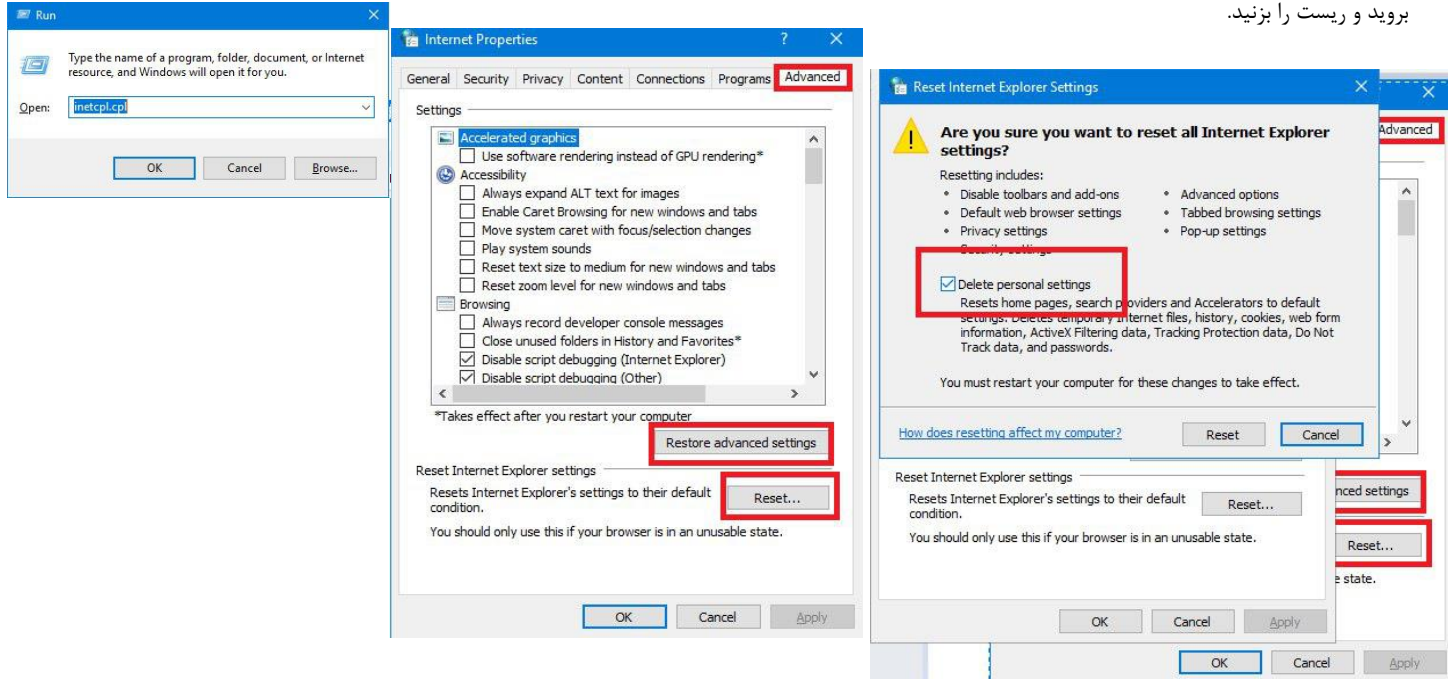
بروید و ریست را بزنید.

Run

Type the name of a program, folder, document, or Internet resource, and Windows will open it for you.

Open: inetcpl.cpl

OK Cancel Browse...

Internet Properties

General Security Privacy Content Connections Programs Advanced

Settings

Accelerated graphics
Use software rendering instead of GPU rendering*
Accessibility
Always expand ALT text for images
Enable Caret Browsing for new windows and tabs
Move system caret with focus/selection changes
Play system sounds
Reset text size to medium for new windows and tabs
Reset zoom level for new windows and tabs
Browsing
Always record developer console messages
Close unused folders in History and Favorites*
Disable script debugging (Internet Explorer)
Disable script debugging (Other)

*Takes effect after you restart your computer

Restore advanced settings

Reset Internet Explorer settings

Resets Internet Explorer's settings to their default condition.

Reset...

You should only use this if your browser is in an unusable state.

OK Cancel Apply

Reset Internet Explorer Settings

Are you sure you want to reset all Internet Explorer settings?

Resetting includes:
• Disable toolbars and add-ons
• Default web browser settings
• Privacy settings
• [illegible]
• Advanced options
• Tabbed browsing settings
• Pop-up settings

Delete personal settings
Resets home pages, search providers and Accelerators to default settings. Deletes temporary Internet files, history, cookies, web form information, ActiveX Filtering data, Tracking Protection data, Do Not Track data, and passwords.

You must restart your computer for these changes to take effect.

How does resetting affect my computer?

Reset Cancel

Advanced

Reset Internet Explorer settings

Resets Internet Explorer's settings to their default condition.

Reset...

You should only use this if your browser is in an unusable state.

OK Cancel Apply

nced settings

Reset...

e state.

OK Cancel Apply